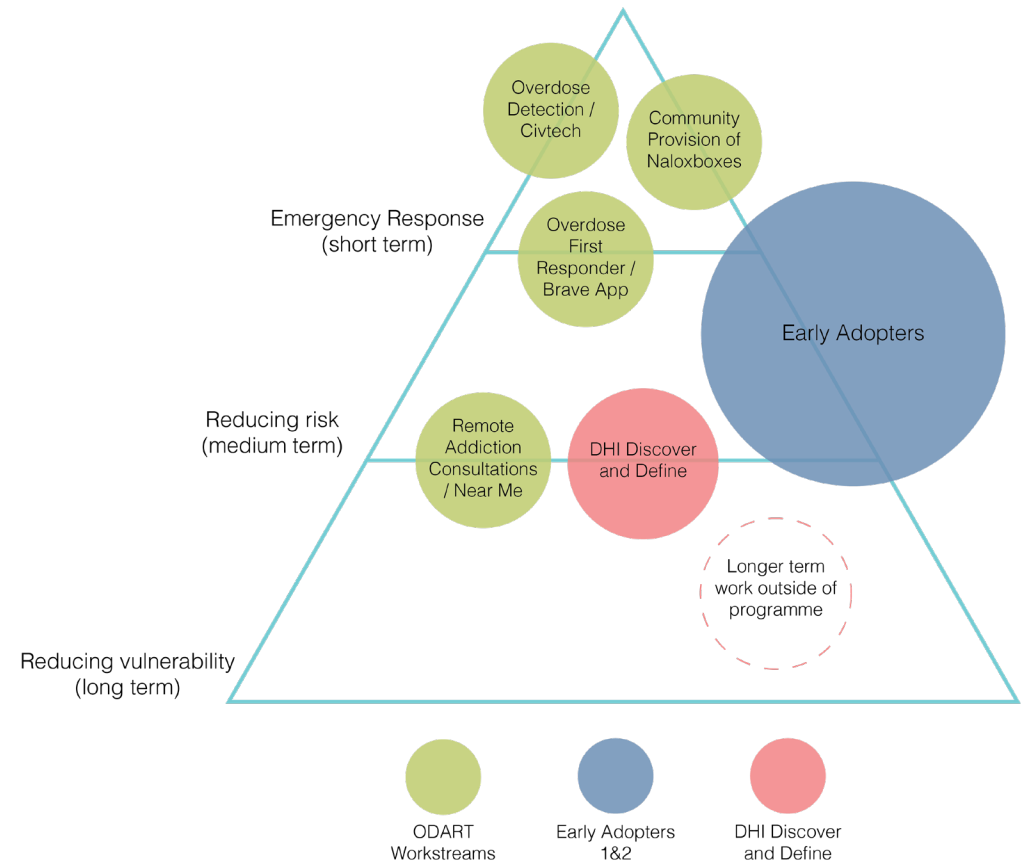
Overdose Detection / Civtech

Community Provision of Naloxboxes

Emergency Response (short term)

Overdose First Responder / Brave App

Early Adopters

Reducing risk (medium term)

Remote Addiction Consultations / Near Me

DHI Discover and Define

Longer term work outside of programme

Reducing vulnerability (long term)

ODART Workstreams

Early Adopters 1&2

DHI Discover and Define